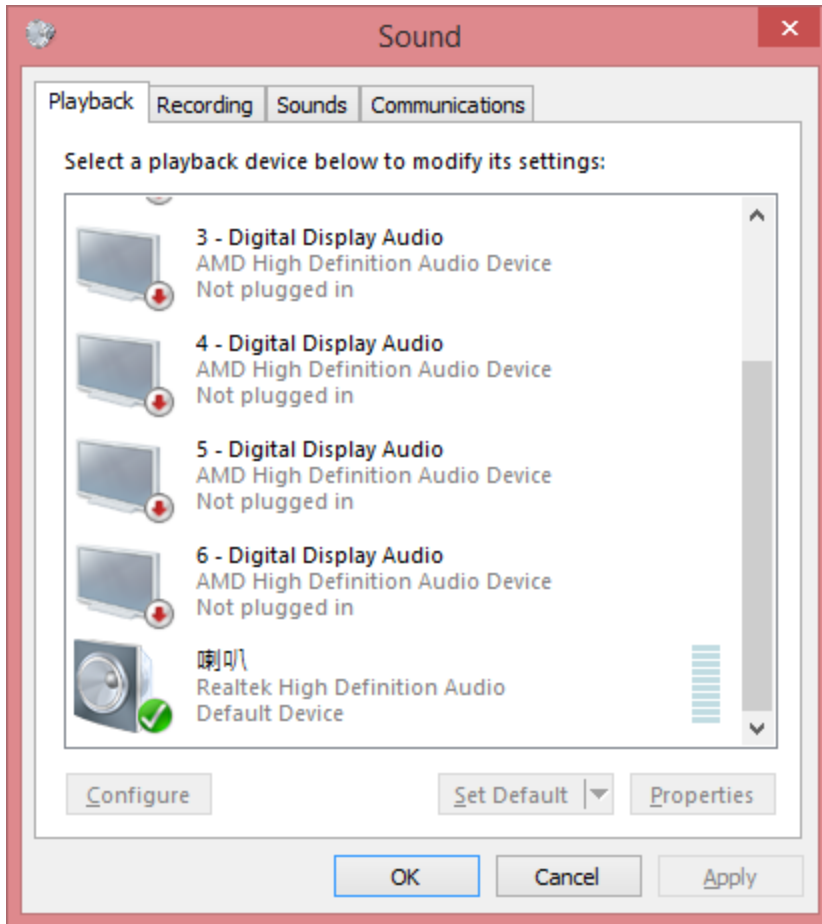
Sound

Playback | Recording | Sounds | Communications

Select a playback device below to modify its settings:

3 - Digital Display Audio
AMD High Definition Audio Device
Not plugged in

4 - Digital Display Audio
AMD High Definition Audio Device
Not plugged in

5 - Digital Display Audio
AMD High Definition Audio Device
Not plugged in

6 - Digital Display Audio
AMD High Definition Audio Device
Not plugged in

喇叭
Realtek High Definition Audio
Default Device

Configure
Set Default
Properties

OK
Cancel
Apply